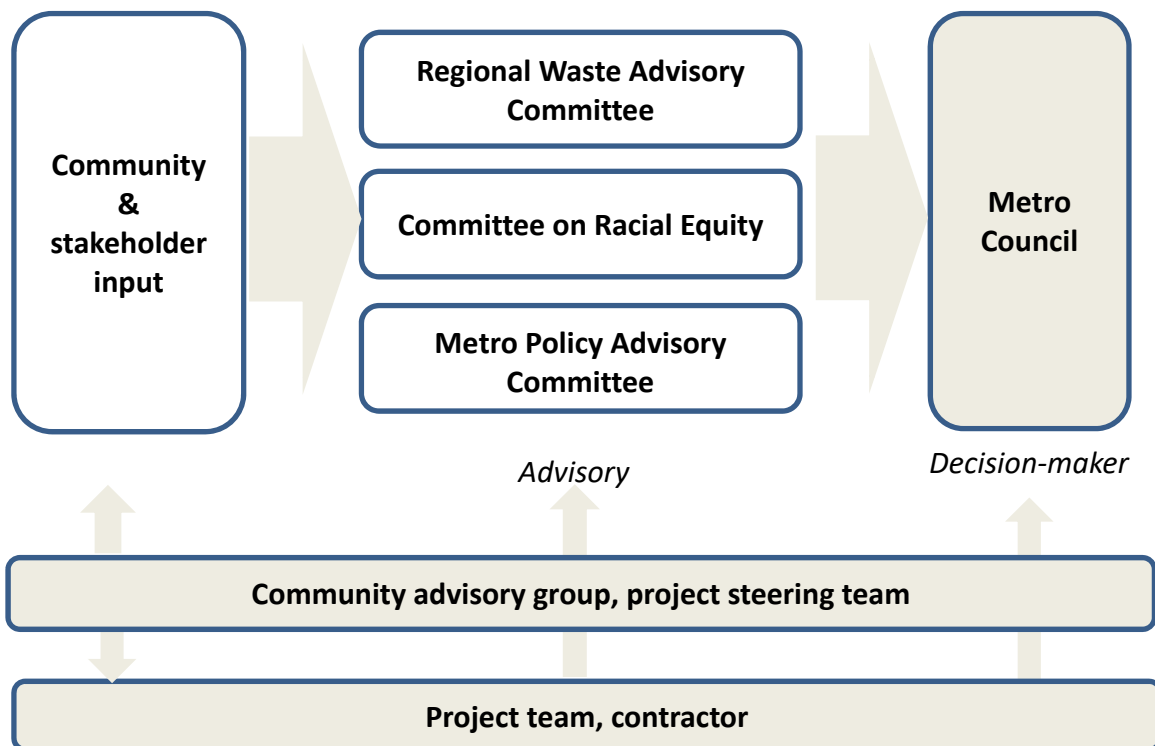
Community & stakeholder input

Regional Waste Advisory Committee

Committee on Racial Equity

Metro Policy Advisory Committee

Advisory

Metro Council

Decision-maker

Community advisory group, project steering team

Project team, contractor